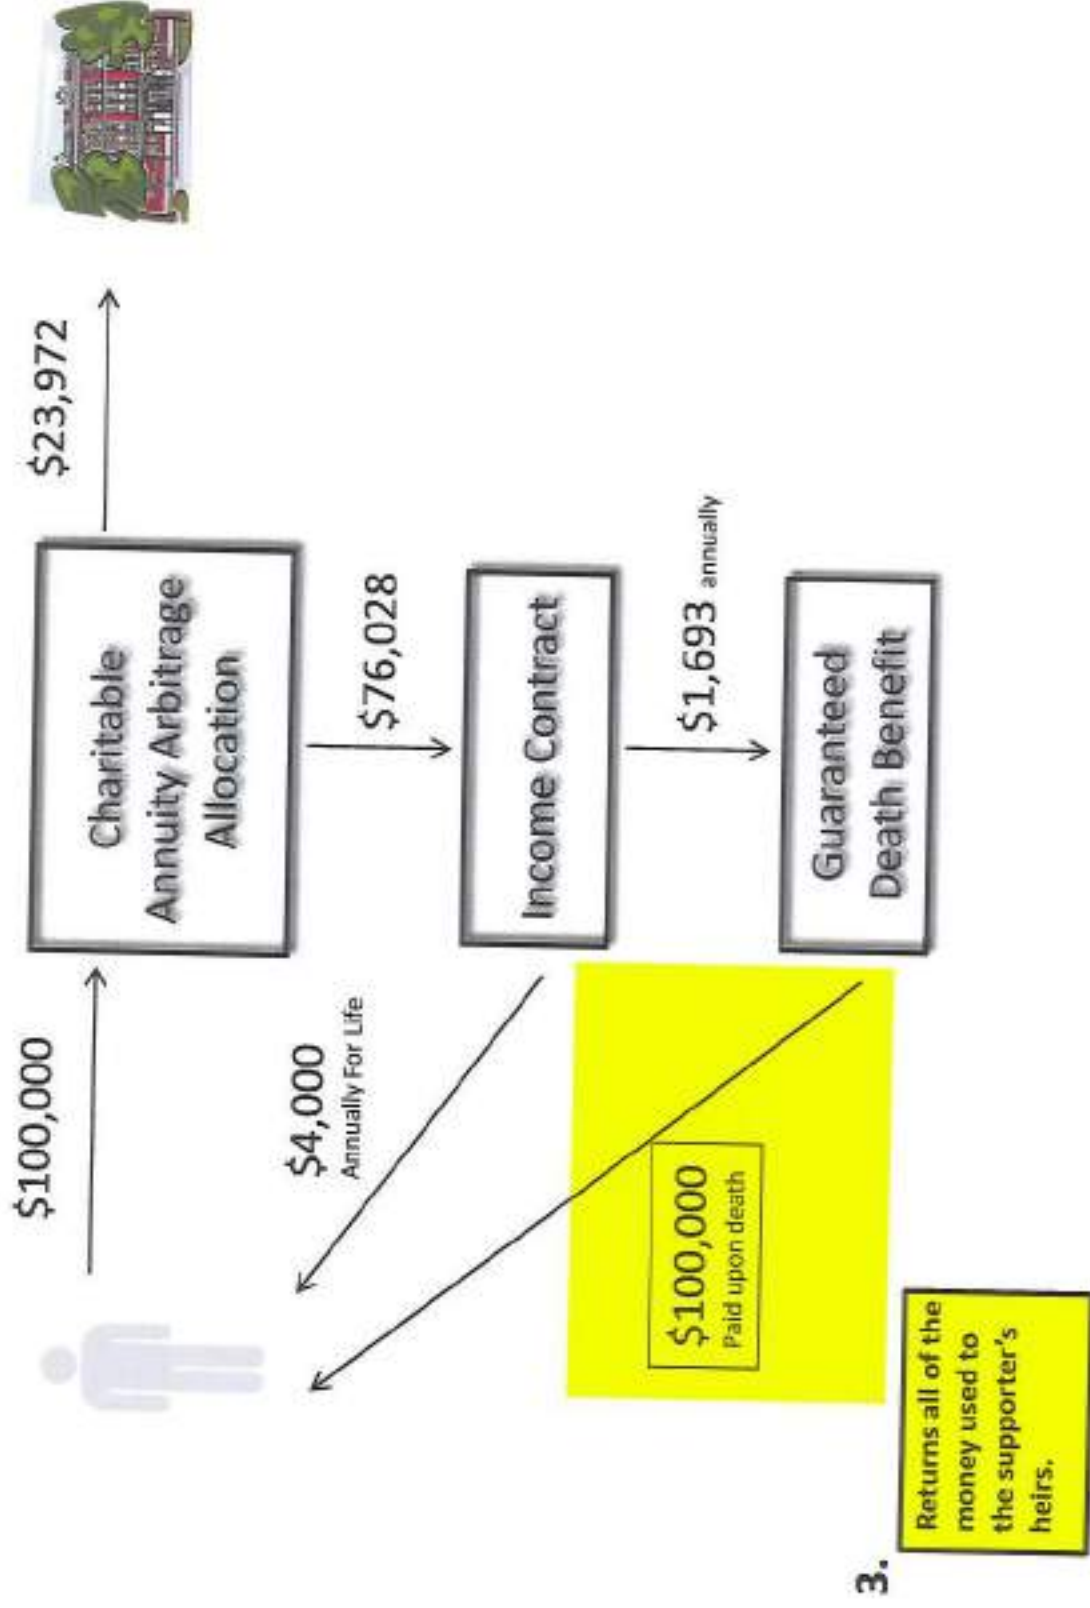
$100,000

Charitable Annuity Arbitrage Allocation

$23,972

$76,028

Income Contract

$1,693 annually

Guaranteed Death Benefit

$4,000 Annually For Life

$100,000 Paid upon death

3.

Returns all of the money used to the supporter's heirs.